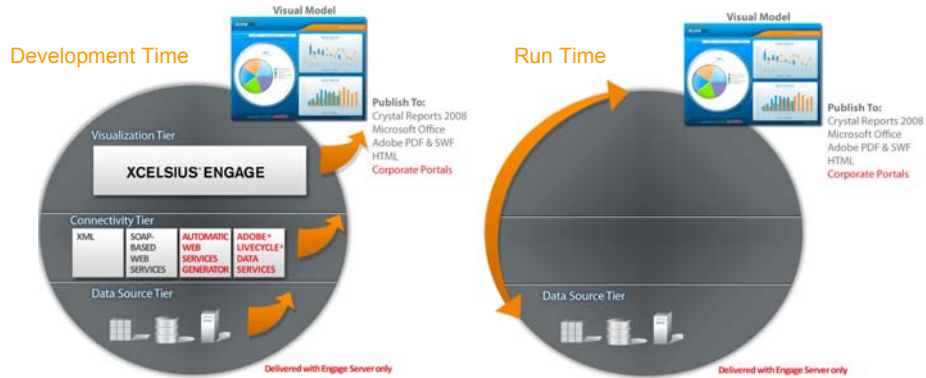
Development Time

Visual Model

Publish To:
Crystal Reports 2008
Microsoft Office
Adobe PDF & SWF
HTML
Corporate Portals

Visualization Tier

XCELSIUS® ENGAGE

Connectivity Tier

| XML | SOAP-BASED WEB SERVICES | AUTOMATIC WEB SERVICES GENERATOR | ADOBE® LIVECYCLE® DATA SERVICES |
|---|---|---|---|

Data Source Tier

Delivered with Engage Server only

Run Time

Visual Model

Publish To:
Crystal Reports 2008
Microsoft Office
Adobe PDF & SWF
HTML
Corporate Portals

Data Source Tier

Delivered with Engage Server only